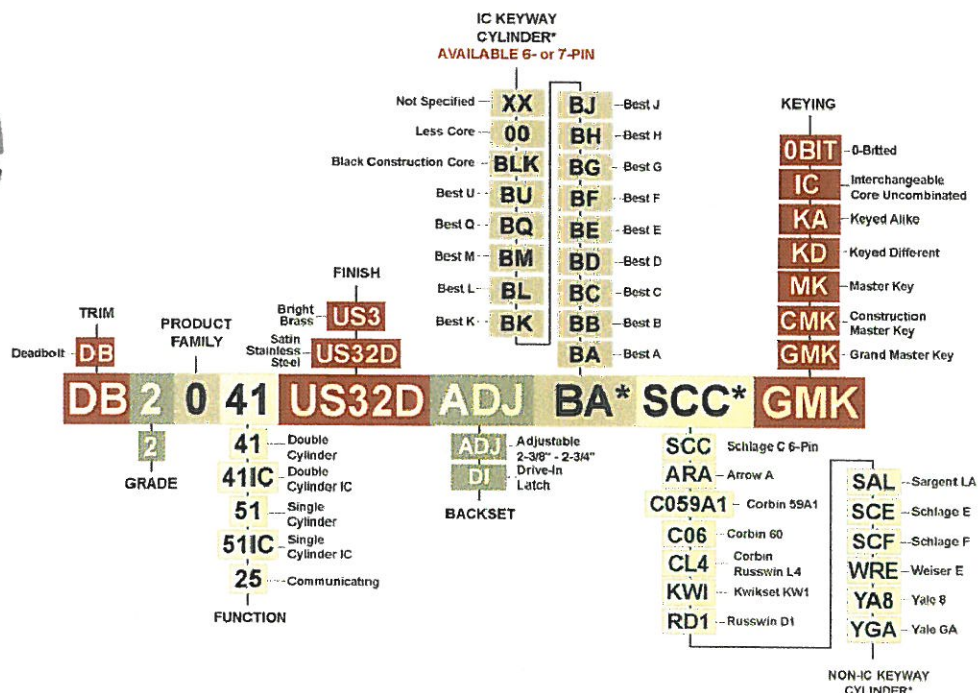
IC KEYWAY CYLINDER*
AVAILABLE 6- or 7-PIN

Not Specified XX
Less Core 00
Black Construction Core BLK
Best U BU
Best Q BQ
Best M BM
Best L BL
Best K BK

BJ Best J
BH Best H
BG Best G
BF Best F
BE Best E
BD Best D
BC Best C
BB Best B
BA Best A

KEYING
0BIT 0-Bitted
IC Interchangeable Core Uncombinated
KA Keyed Alike
KD Keyed Different
MK Master Key
CMK Construction Master Key
GMK Grand Master Key

FINISH
Bright Brass US3
Satin Stainless Steel US32D

TRIM
Deadbolt DB

PRODUCT FAMILY

DB 2 0 41 US32D ADJ BA* SCC* GMK

2
GRADE

41 Double Cylinder
41IC Double Cylinder IC
51 Single Cylinder
51IC Single Cylinder IC
25 Communicating
FUNCTION

ADJ Adjustable 2-3/8" - 2-3/4"
DI Drive-In Latch
BACKSET

SCC Schlage C 6-Pin
ARA Arrow A
C059A1 Corbin 59A1
C06 Corbin 60
CL4 Corbin Russwin L4
KWI Kwikset KW1
RD1 Russwin D1

SAL Sargent LA
SCE Schlage E
SCF Schlage F
WRE Weiser E
YA8 Yale 8
YGA Yale GA

NON-IC KEYWAY CYLINDER*